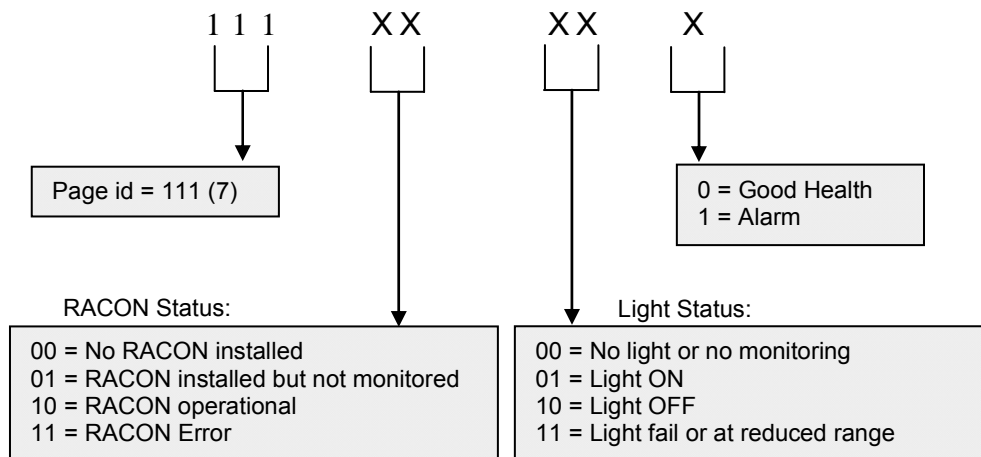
1 1 1 X X X X X

Page id = 111 (7)

0 = Good Health
1 = Alarm

RACON Status:

00 = No RACON installed
01 = RACON installed but not monitored
10 = RACON operational
11 = RACON Error

Light Status:

00 = No light or no monitoring
01 = Light ON
10 = Light OFF
11 = Light fail or at reduced range